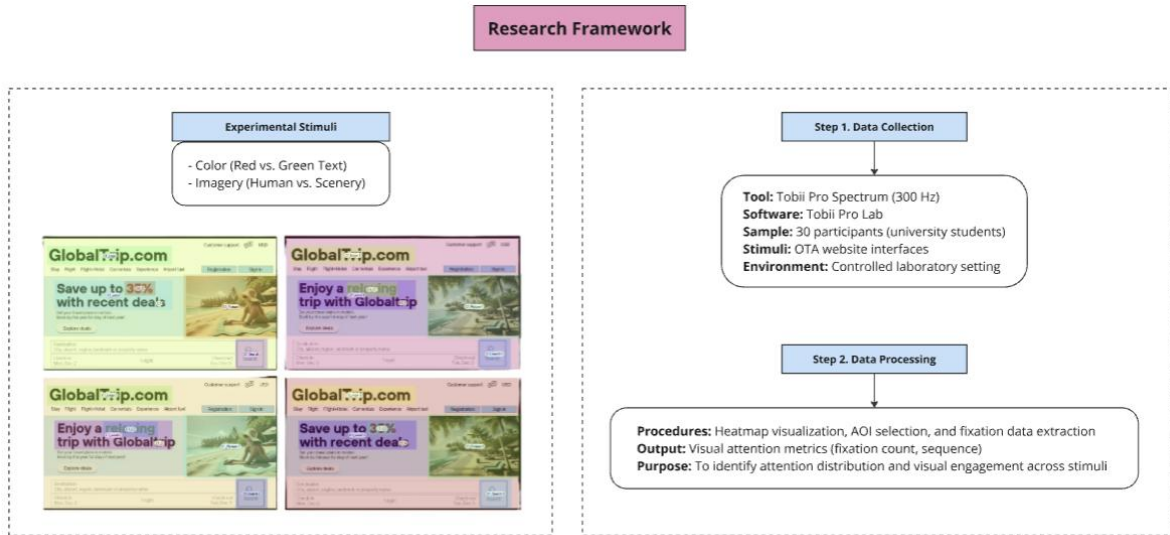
Research Framework

Experimental Stimuli

- Color (Red vs. Green Text)
- Imagery (Human vs. Scenery)

GlobalT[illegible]ip.com
Save up to 3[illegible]%
with recent dea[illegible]
Explore deals

GlobalT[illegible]ip.com
Enjoy a rel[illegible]ing
trip with Globalt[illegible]
Explore deals

GlobalT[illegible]ip.com
Enjoy a rel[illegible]ing
trip with Globalt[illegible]ip
Explore deals

GlobalT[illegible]ip.com
Save up to 3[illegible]%
with recent dea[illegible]
Explore deals

Step 1. Data Collection

Tool: Tobii Pro Spectrum (300 Hz)
Software: Tobii Pro Lab
Sample: 30 participants (university students)
Stimuli: OTA website interfaces
Environment: Controlled laboratory setting

Step 2. Data Processing

Procedures: Heatmap visualization, AOI selection, and fixation data extraction
Output: Visual attention metrics (fixation count, sequence)
Purpose: To identify attention distribution and visual engagement across stimuli